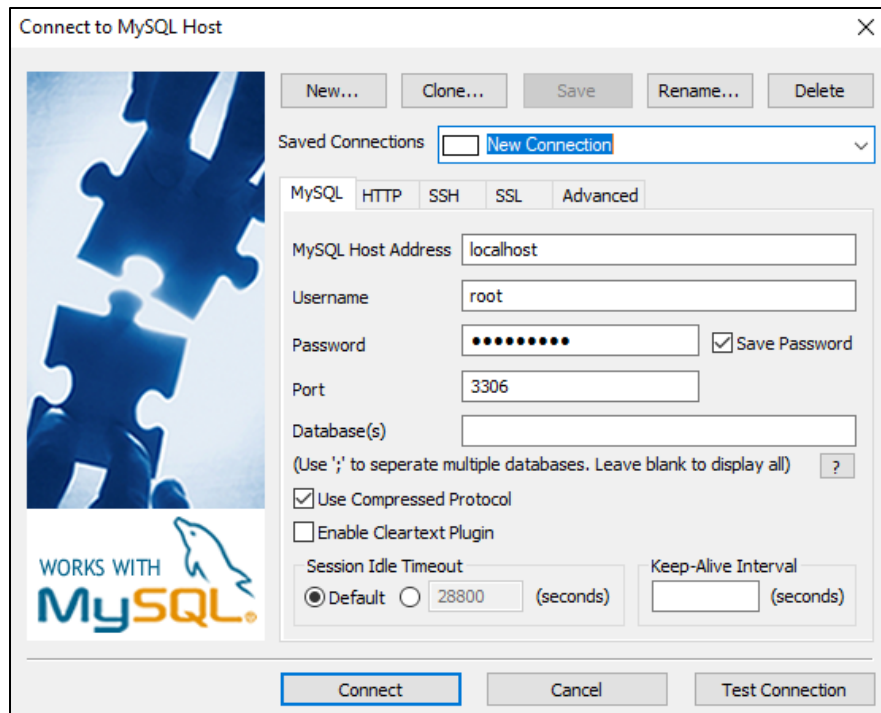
Connect to MySQL Host

New... Clone... Save Rename... Delete

Saved Connections New Connection

MySQL HTTP SSH SSL Advanced

MySQL Host Address localhost

Username root

Password ••••••••••

Save Password

Port 3306

Database(s)

(Use ';' to seperate multiple databases. Leave blank to display all) ?

Use Compressed Protocol

Enable Cleartext Plugin

Session Idle Timeout

Default 28800 (seconds)

Keep-Alive Interval

(seconds)

WORKS WITH MySQL.

Connect Cancel Test Connection